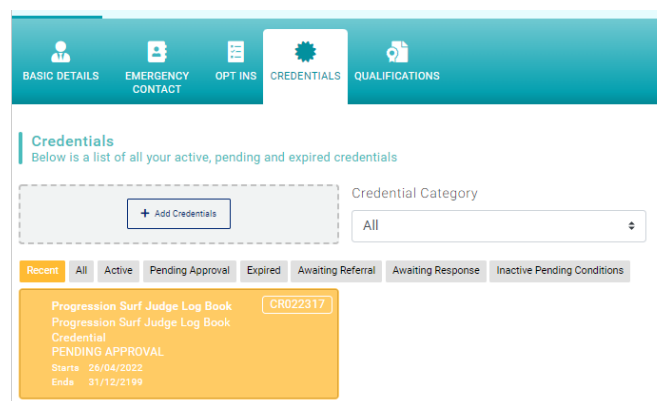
BASIC DETAILS

EMERGENCY CONTACT

OPT INS

CREDENTIALS

QUALIFICATIONS

Credentials

Below is a list of all your active, pending and expired credentials

+ Add Credentials

Credential Category

All

Recent | All | Active | Pending Approval | Expired | Awaiting Referral | Awaiting Response | Inactive Pending Conditions

Progression Surf Judge Log Book

CR022317

Progression Surf Judge Log Book Credential

PENDING APPROVAL

Starts 26/04/2022

Ends 31/12/2199